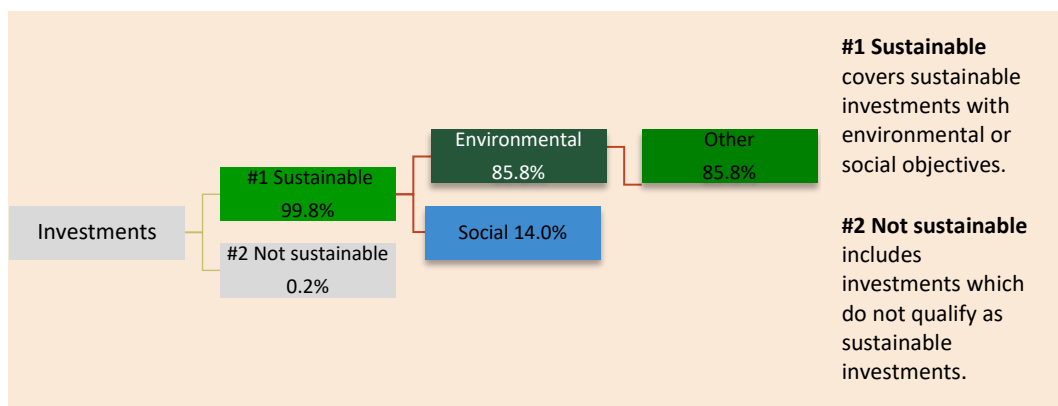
Investments

#1 Sustainable 99.8%

#2 Not sustainable 0.2%

Environmental 85.8%

Social 14.0%

Other 85.8%

**#1 Sustainable** covers sustainable investments with environmental or social objectives.

**#2 Not sustainable** includes investments which do not qualify as sustainable investments.